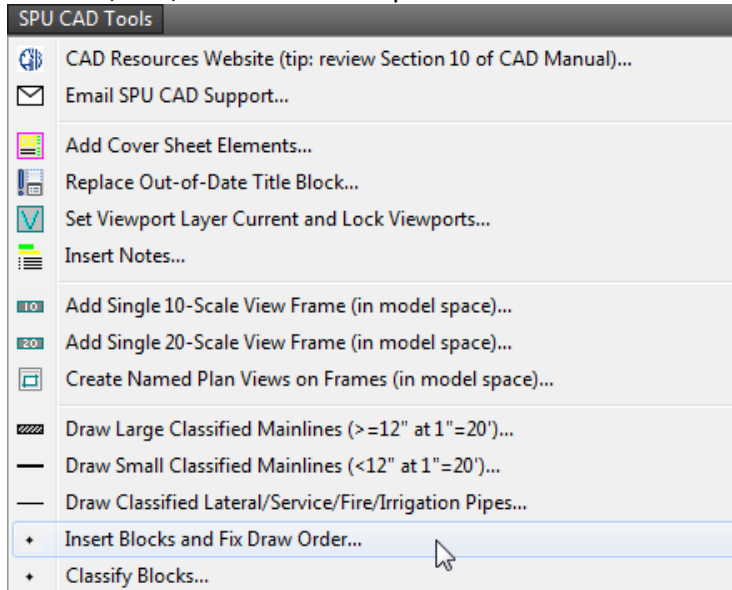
SPU CAD Tools

CAD Resources Website (tip: review Section 10 of CAD Manual)...
Email SPU CAD Support...

Add Cover Sheet Elements...
Replace Out-of-Date Title Block...
Set Viewport Layer Current and Lock Viewports...
Insert Notes...

10 Add Single 10-Scale View Frame (in model space)...
20 Add Single 20-Scale View Frame (in model space)...
Create Named Plan Views on Frames (in model space)...

Draw Large Classified Mainlines (>=12" at 1"=20')...
Draw Small Classified Mainlines (<12" at 1"=20')...
Draw Classified Lateral/Service/Fire/Irrigation Pipes...
Insert Blocks and Fix Draw Order...
Classify Blocks...